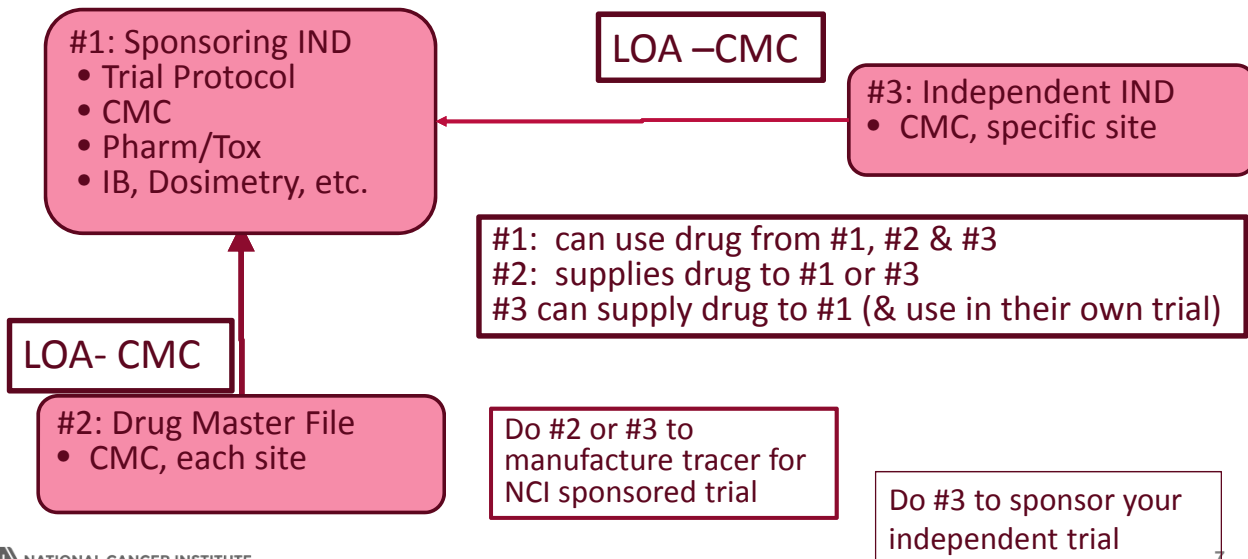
#1: Sponsoring IND
• Trial Protocol
• CMC
• Pharm/Tox
• IB, Dosimetry, etc.

LOA –CMC

#3: Independent IND
• CMC, specific site

#1: can use drug from #1, #2 & #3
#2: supplies drug to #1 or #3
#3 can supply drug to #1 (& use in their own trial)

LOA- CMC

#2: Drug Master File
• CMC, each site

Do #2 or #3 to manufacture tracer for NCI sponsored trial

Do #3 to sponsor your independent trial

NATIONAL CANCER INSTITUTE

7